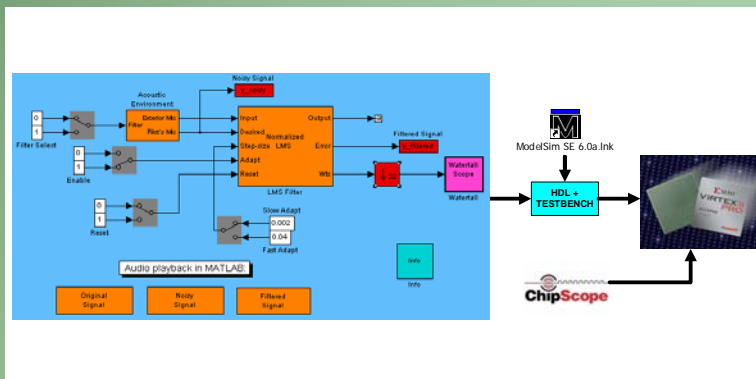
Noisy Signal

y_noisy

Acoustic Environment

0

1

Filter Select

Filter

Exterior Mic

Pilot's Mic

Input

Desired

Step-size

Adapt

Reset

Normalized LMS

Output

Error

Wts

LMS Filter

Filtered Signal

y_filtered

0

1

Enable

0

1

Reset

Slow Adapt

0.002

0.04

Fast Adapt

Waterfall Scope

Waterfall

Audio playback in MATLAB:

Info

Info

Original Signal

Noisy Signal

Filtered Signal

ModelSim SE 6.0a.lnk

HDL + TESTBENCH

ChipScope

XILINX

VIRTEX II PRO